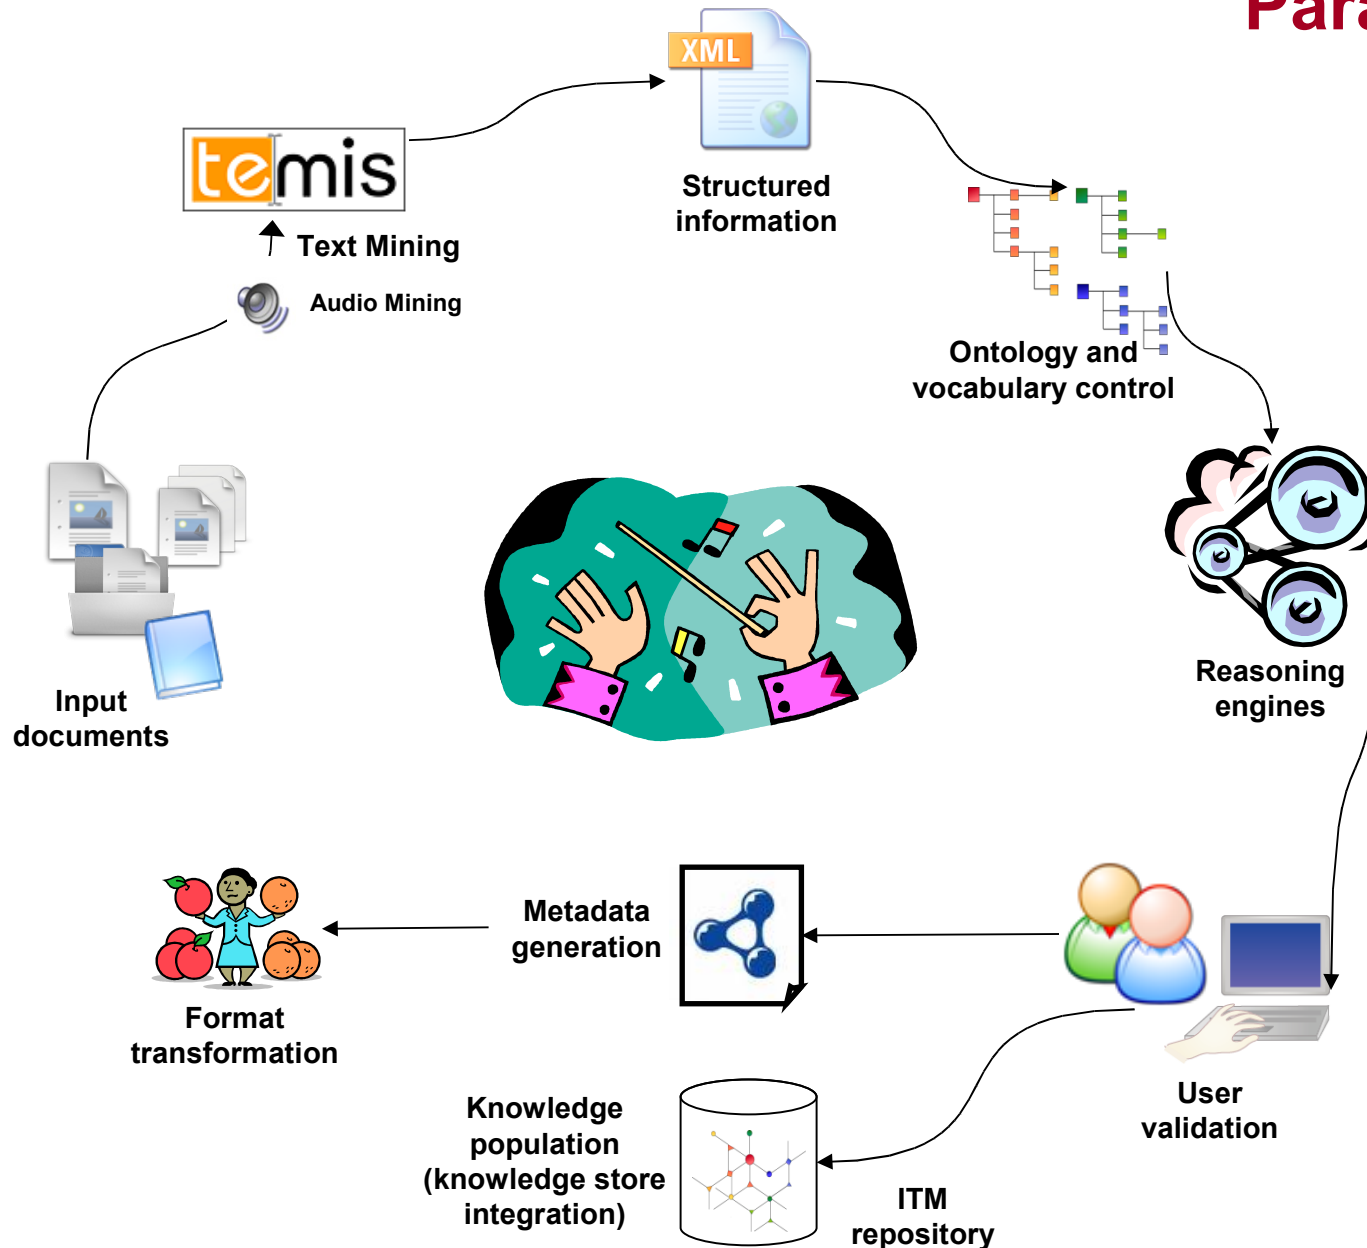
Para

XML

Structured information

temis

Text Mining

Audio Mining

Ontology and vocabulary control

Reasoning engines

Input documents

Metadata generation

Format transformation

User validation

Knowledge population (knowledge store integration)

ITM repository